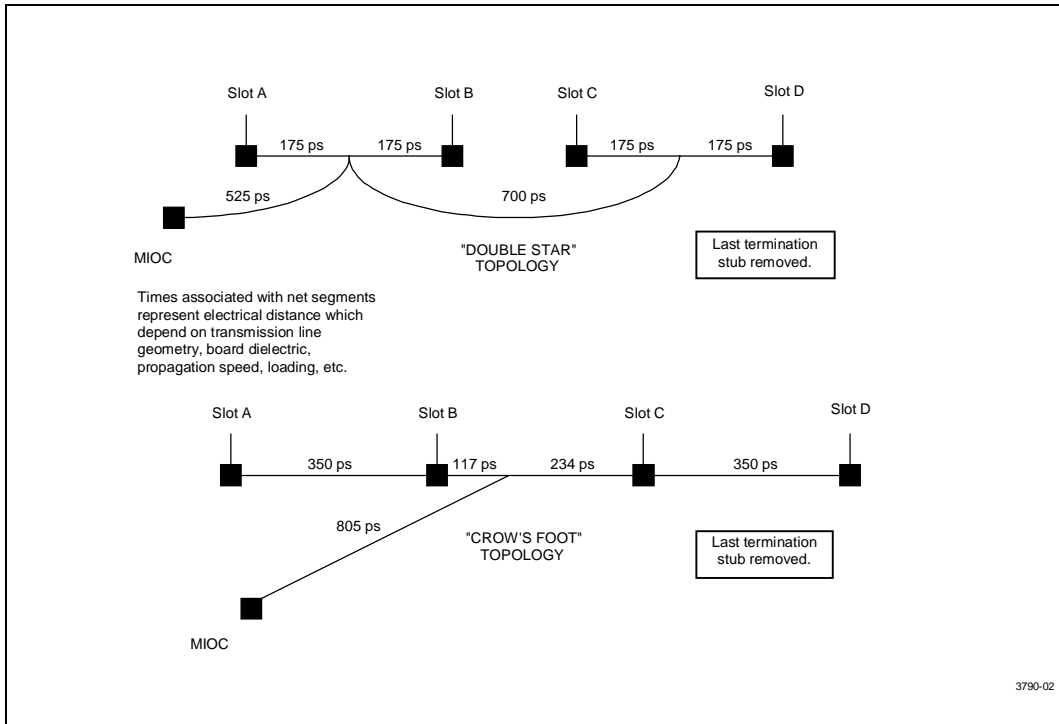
Slot A

Slot B

Slot C

Slot D

175 ps

175 ps

175 ps

175 ps

525 ps

700 ps

MIOC

"DOUBLE STAR" TOPOLOGY

Last termination stub removed.

Times associated with net segments represent electrical distance which depend on transmission line geometry, board dielectric, propagation speed, loading, etc.

Slot A

Slot B

Slot C

Slot D

350 ps

117 ps

234 ps

350 ps

805 ps

"CROW'S FOOT" TOPOLOGY

Last termination stub removed.

MIOC

3790-02